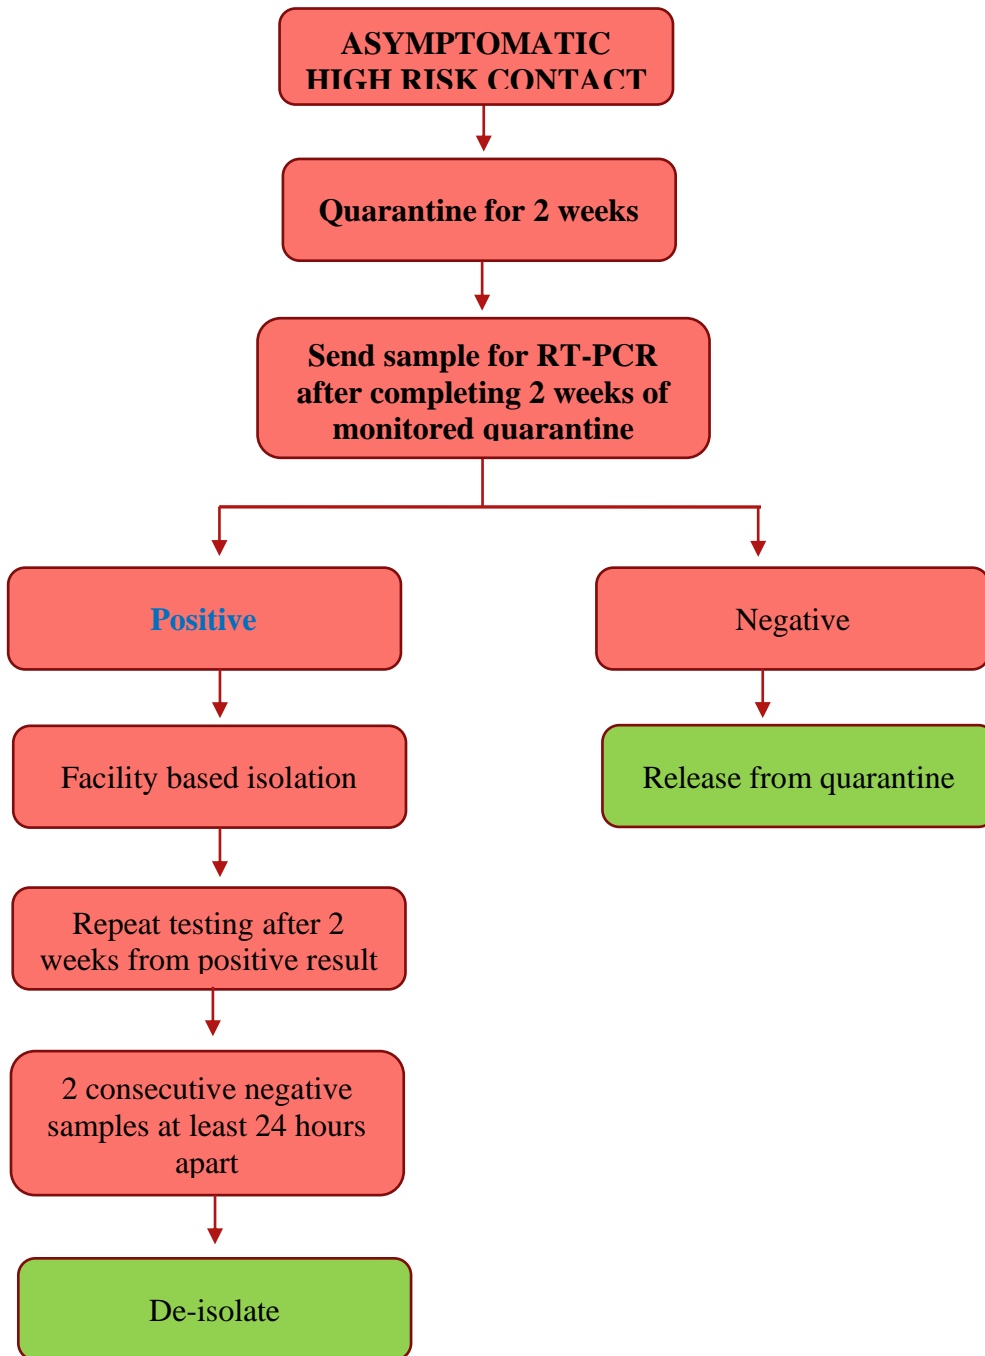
ASYMPTOMATIC HIGH RISK CONTACT

Quarantine for 2 weeks

Send sample for RT-PCR after completing 2 weeks of monitored quarantine

Positive

Negative

Facility based isolation

Release from quarantine

Repeat testing after 2 weeks from positive result

2 consecutive negative samples at least 24 hours apart

De-isolate